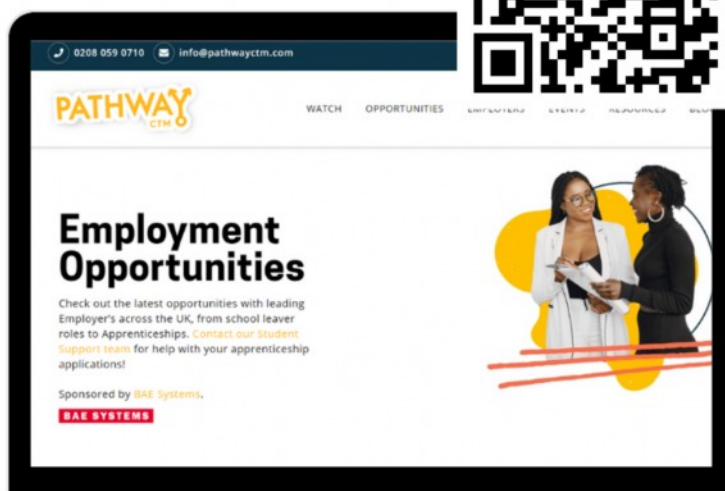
0208 059 0710 info@pathwayctm.com

PATHWAY CTM

WATCH OPPORTUNITIES EMPLOYERS EVENTS RESOURCES BLO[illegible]

Employment Opportunities

Check out the latest opportunities with leading Employer's across the UK, from school leaver roles to Apprenticeships. Contact our Student Support team for help with your apprenticeship applications!

Sponsored by BAE Systems.

BAE SYSTEMS